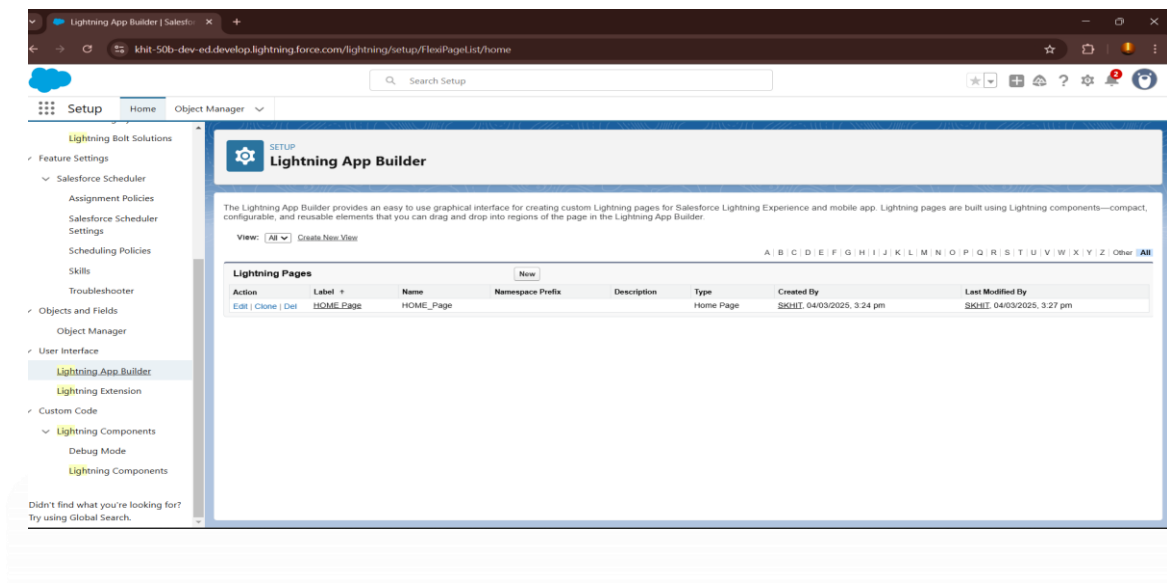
Lightning App Builder | Salesfo ×

khit-50b-dev-ed.develop.lightning.force.com/lightning/setup/FlexiPageList/home

Search Setup

Setup Home Object Manager

Lightning Bolt Solutions
Feature Settings
Salesforce Scheduler
Assignment Policies
Salesforce Scheduler Settings
Scheduling Policies
Skills
Troubleshooter
Objects and Fields
Object Manager
User Interface
Lightning App Builder
Lightning Extension
Custom Code
Lightning Components
Debug Mode
Lightning Components

Didn't find what you're looking for? Try using Global Search.

SETUP
Lightning App Builder

The Lightning App Builder provides an easy to use graphical interface for creating custom Lightning pages for Salesforce Lightning Experience and mobile app. Lightning pages are built using Lightning components—compact, configurable, and reusable elements that you can drag and drop into regions of the page in the Lightning App Builder.

View: All Create New View

A | B | C | D | E | F | G | H | I | J | K | L | M | N | O | P | Q | R | S | T | U | V | W | X | Y | Z | Other | All

Lightning Pages New

| Action | Label ↑ | Name | Namespace Prefix | Description | Type | Created By | Last Modified By |
|---|---|---|---|---|---|---|---|
| Edit \| Clone \| Del | HOME Page | HOME_Page | | | Home Page | SKHIT, 04/03/2025, 3:24 pm | SKHIT, 04/03/2025, 3:27 pm |